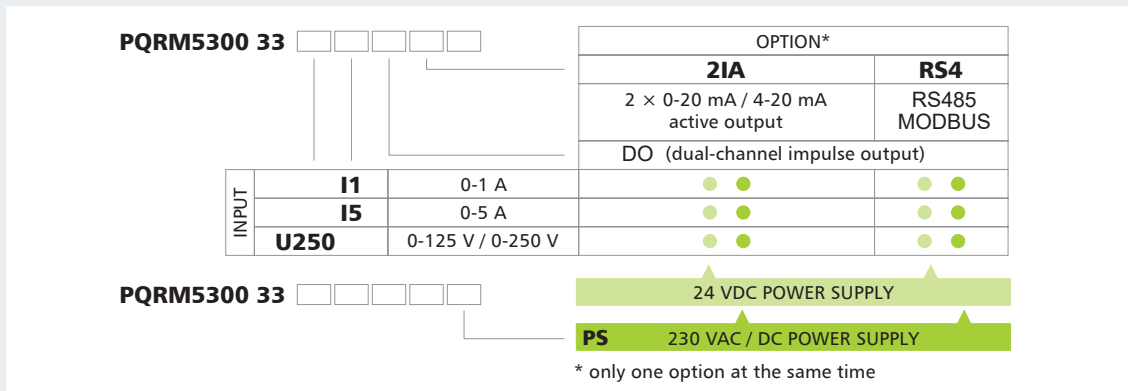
PQRM5300 33

| | | | OPTION* | |
|---|---|---|---|---|
| | | | **2IA** | **RS4** |
| | | | 2 × 0-20 mA / 4-20 mA active output | RS485 MODBUS |
| | | | DO (dual-channel impulse output) | |
| INPUT | **I1** | 0-1 A | | |
| | **I5** | 0-5 A | | |
| | **U250** | 0-125 V / 0-250 V | | |

PQRM5300 33

24 VDC POWER SUPPLY

**PS** 230 VAC / DC POWER SUPPLY

* only one option at the same time